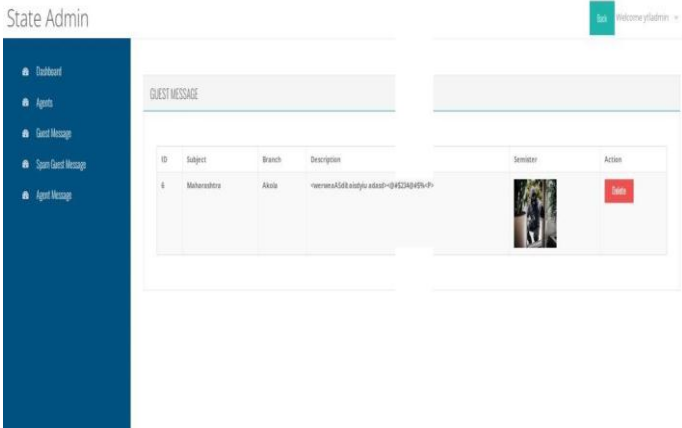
State Admin

Back Welcome yfiadmin

Dashboard

Agents

Guest Message

Spam Guest Message

Agent Message

GUEST MESSAGE

| ID | Subject | Branch | Description | Semister | Action |
|---|---|---|---|---|---|
| 6 | Maharashtra | Akola | <wersnmaA5d8.wiotyiu adasd<@4$234@4$%<P> | | Delete |